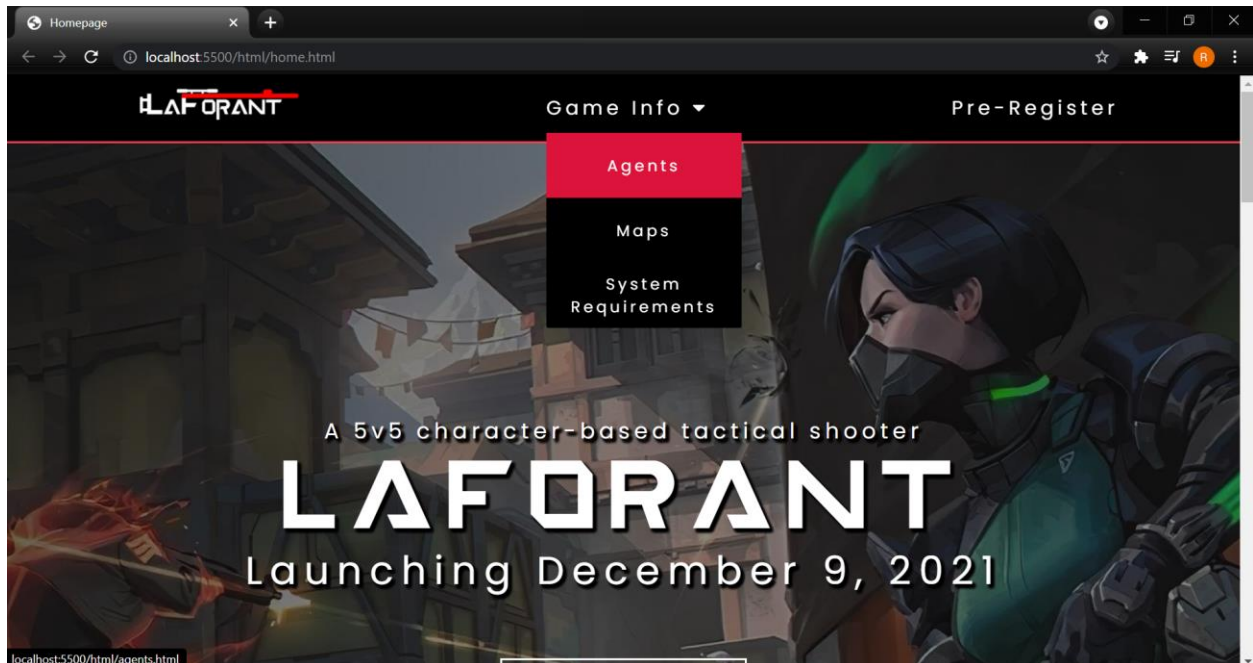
Homepage

localhost:5500/html/home.html

LAFORANT

Game Info

Pre-Register

Agents

Maps

System Requirements

A 5v5 character-based tactical shooter

LAFORANT

Launching December 9, 2021

localhost:5500/html/agents.html